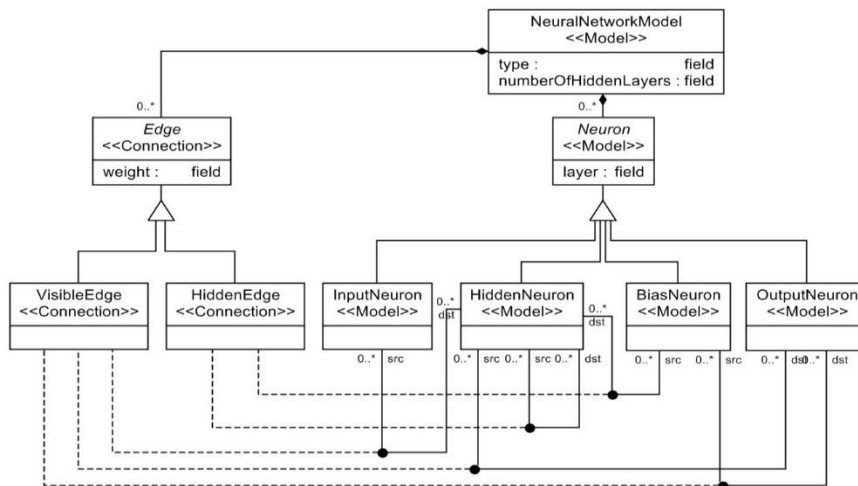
NeuralNetworkModel
<<Model>>
type : field
numberOfHiddenLayers : field

0..*

0..*

Edge
<<Connection>>
weight : field

Neuron
<<Model>>
layer : field

VisibleEdge
<<Connection>>

HiddenEdge
<<Connection>>

InputNeuron
<<Model>>

0..*
dst

HiddenNeuron
<<Model>>

0..*
dst

BiasNeuron
<<Model>>

OutputNeuron
<<Model>>

0..* src

0..* src 0..* src 0..* dst

0..* src 0..* src

0..* dst 0..* dst